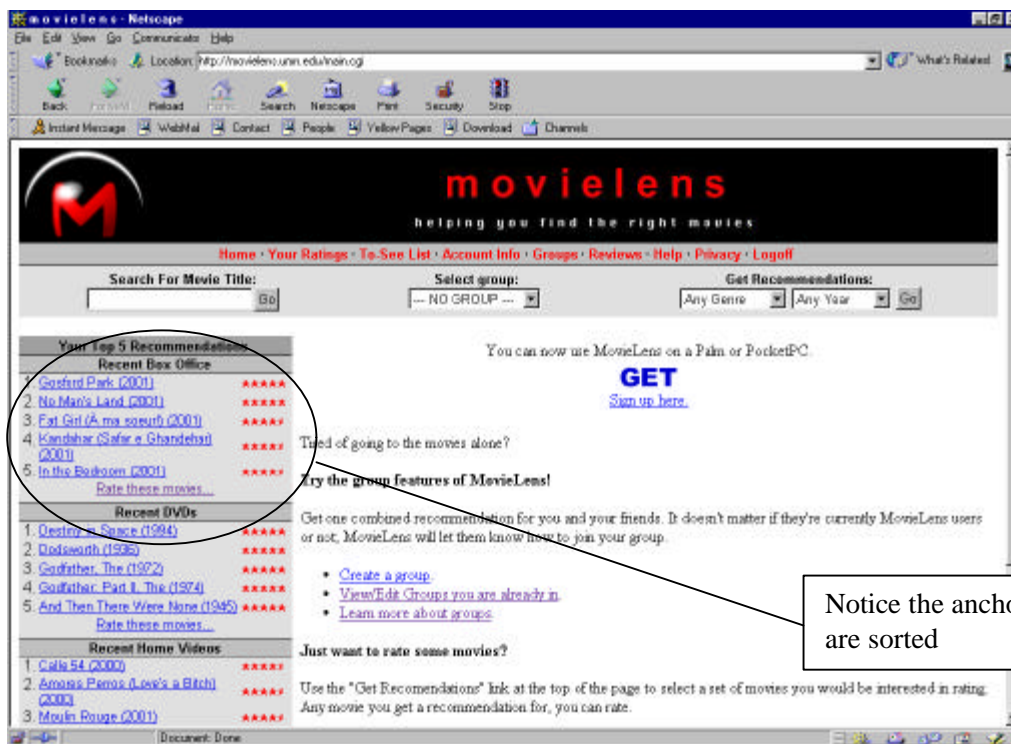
movielens - Netscape

File Edit View Go Communicator Help

Bookmarks Location: http://movielens.umn.edu/main.cgi What's Related

Back Forward Reload Home Search Netscape Print Security Stop

Instant Message WebMail Contact People Yellow Pages Download Channels

movielens

helping you find the right movies

Home · Your Ratings · To-See List · Account Info · Groups · Reviews · Help · Privacy · Logoff

Search For Movie Title: Go

Select group: --- NO GROUP ---

Get Recommendations: Any Genre Any Year Go

Your Top 5 Recommendations

Recent Box Office

1. Gosford Park (2001) ★★★★★
2. No Man's Land (2001) ★★★★★
3. Fat Girl (À ma soeur!) (2001) ★★★★
4. Kandahar (Safar e Ghandehar) (2001) ★★★★
5. In the Bedroom (2001) ★★★★
Rate these movies...

Recent DVDs

1. Destiny in Space (1994) ★★★★★
2. Dodsworth (1936) ★★★★★
3. Godfather, The (1972) ★★★★★
4. Godfather: Part II, The (1974) ★★★★★
5. And Then There Were None (1945) ★★★★★
Rate these movies...

Recent Home Videos

1. Calle 54 (2000) ★★★★★
2. Amores Perros (Love's a Bitch) (2000) ★★★★
3. Moulin Rouge (2001) ★★★★

You can now use MovieLens on a Palm or PocketPC.

GET

Sign up here.

Tired of going to the movies alone?

Try the group features of MovieLens!

Get one combined recommendation for you and your friends. It doesn't matter if they're currently MovieLens users or not, MovieLens will let them know how to join your group.

• Create a group.
• View/Edit Groups you are already in.
• Learn more about groups.

Just want to rate some movies?

Use the "Get Recomendations" link at the top of the page to select a set of movies you would be interested in rating. Any movie you get a recommendation for, you can rate.

Notice the ancho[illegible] are sorted

Document: Done